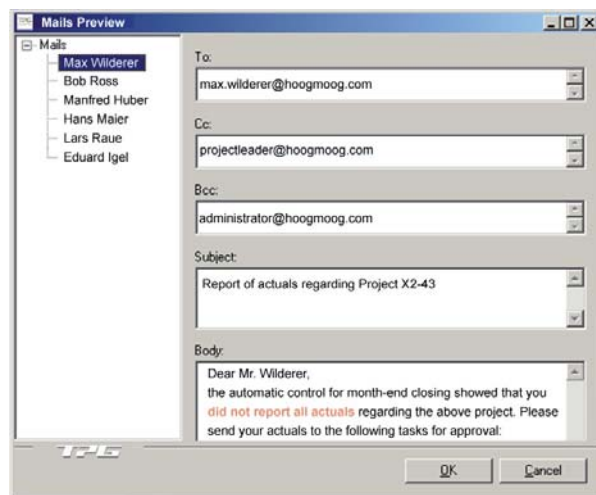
Mails Preview

Mails
Max Wilderer
Bob Ross
Manfred Huber
Hans Maier
Lars Raue
Eduard Igel

To:
max.wilderer@hoogmoog.com

Cc:
projectleader@hoogmoog.com

Bcc:
administrator@hoogmoog.com

Subject:
Report of actuals regarding Project X2-43

Body:
Dear Mr. Wilderer,
the automatic control for month-end closing showed that you did not report all actuals regarding the above project. Please send your actuals to the following tasks for approval:

TPG

OK
Cancel